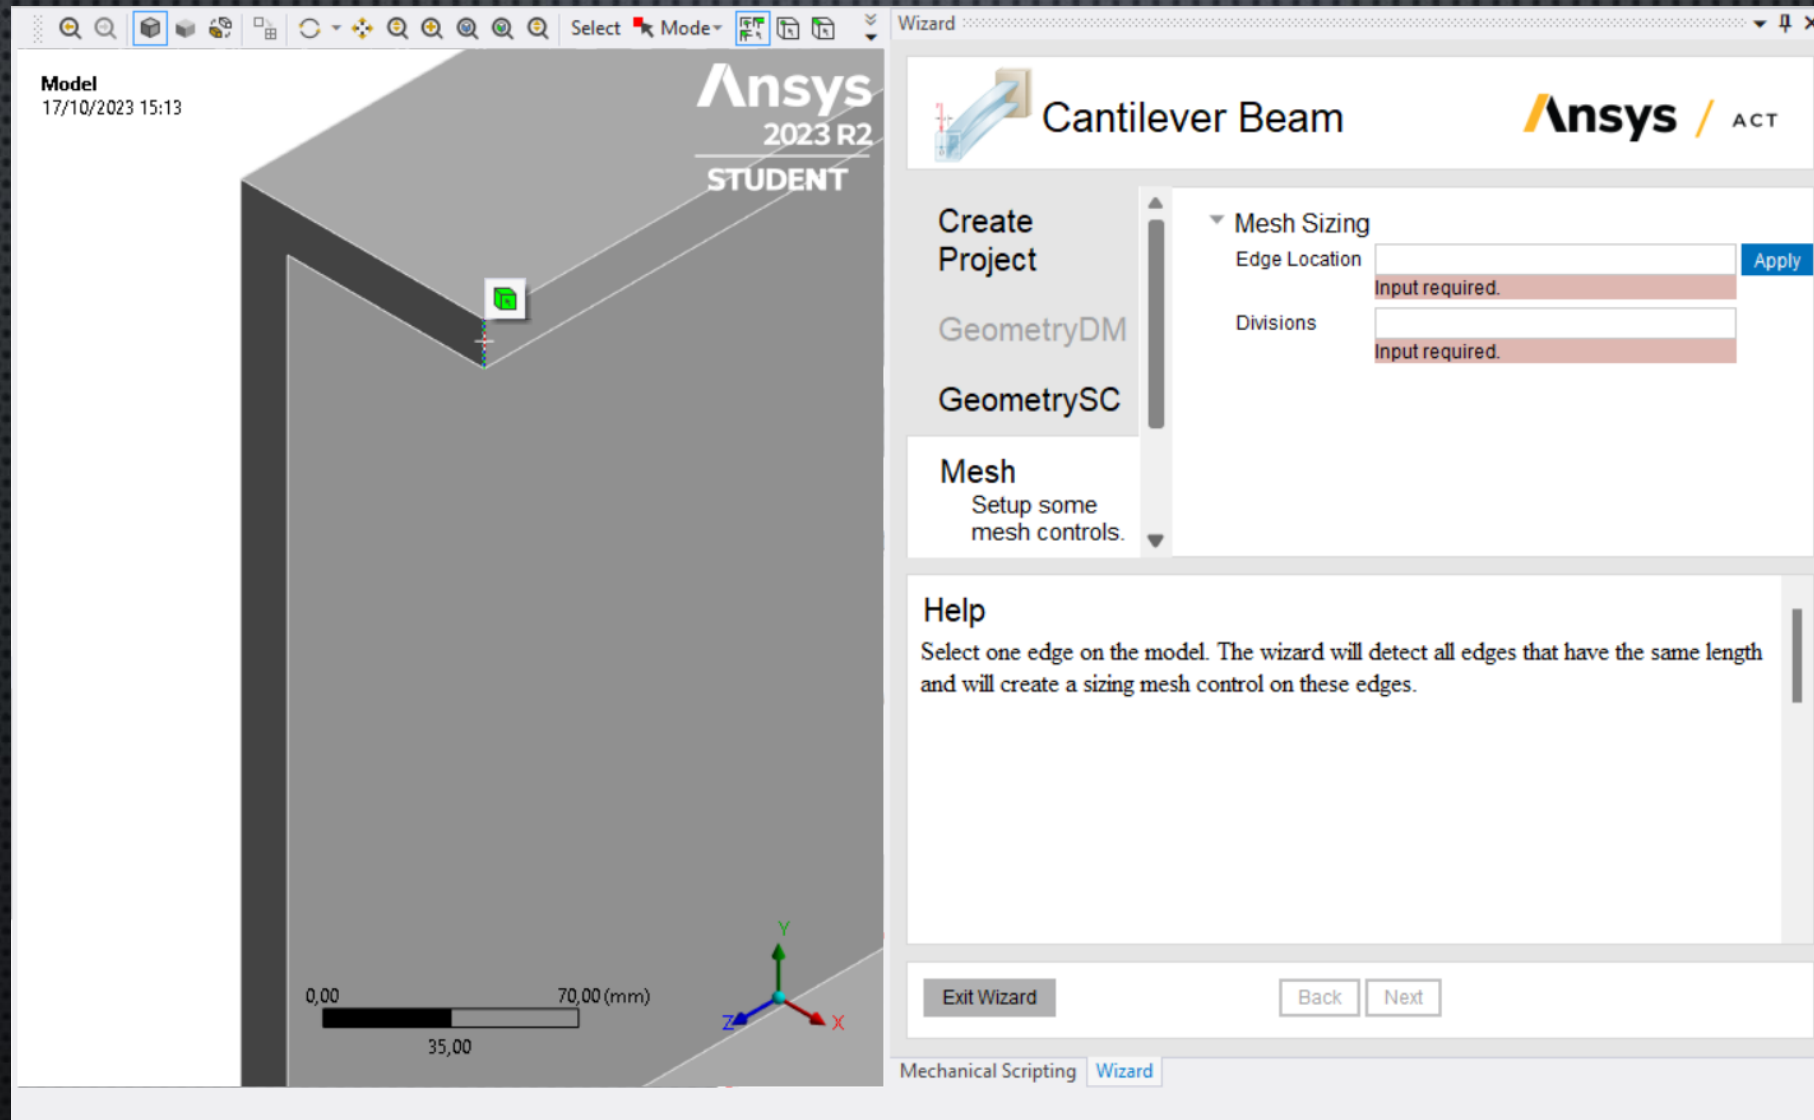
Select Mode

Model
17/10/2023 15:13

Ansys
2023 R2
STUDENT

0,00
70,00 (mm)
35,00

Y
Z
X

Wizard

Cantilever Beam
Ansys / ACT

Create Project
GeometryDM
GeometrySC
Mesh
Setup some mesh controls.

Mesh Sizing
Edge Location
Apply
Input required.
Divisions
Input required.

Help
Select one edge on the model. The wizard will detect all edges that have the same length and will create a sizing mesh control on these edges.

Exit Wizard
Back
Next

Mechanical Scripting
Wizard